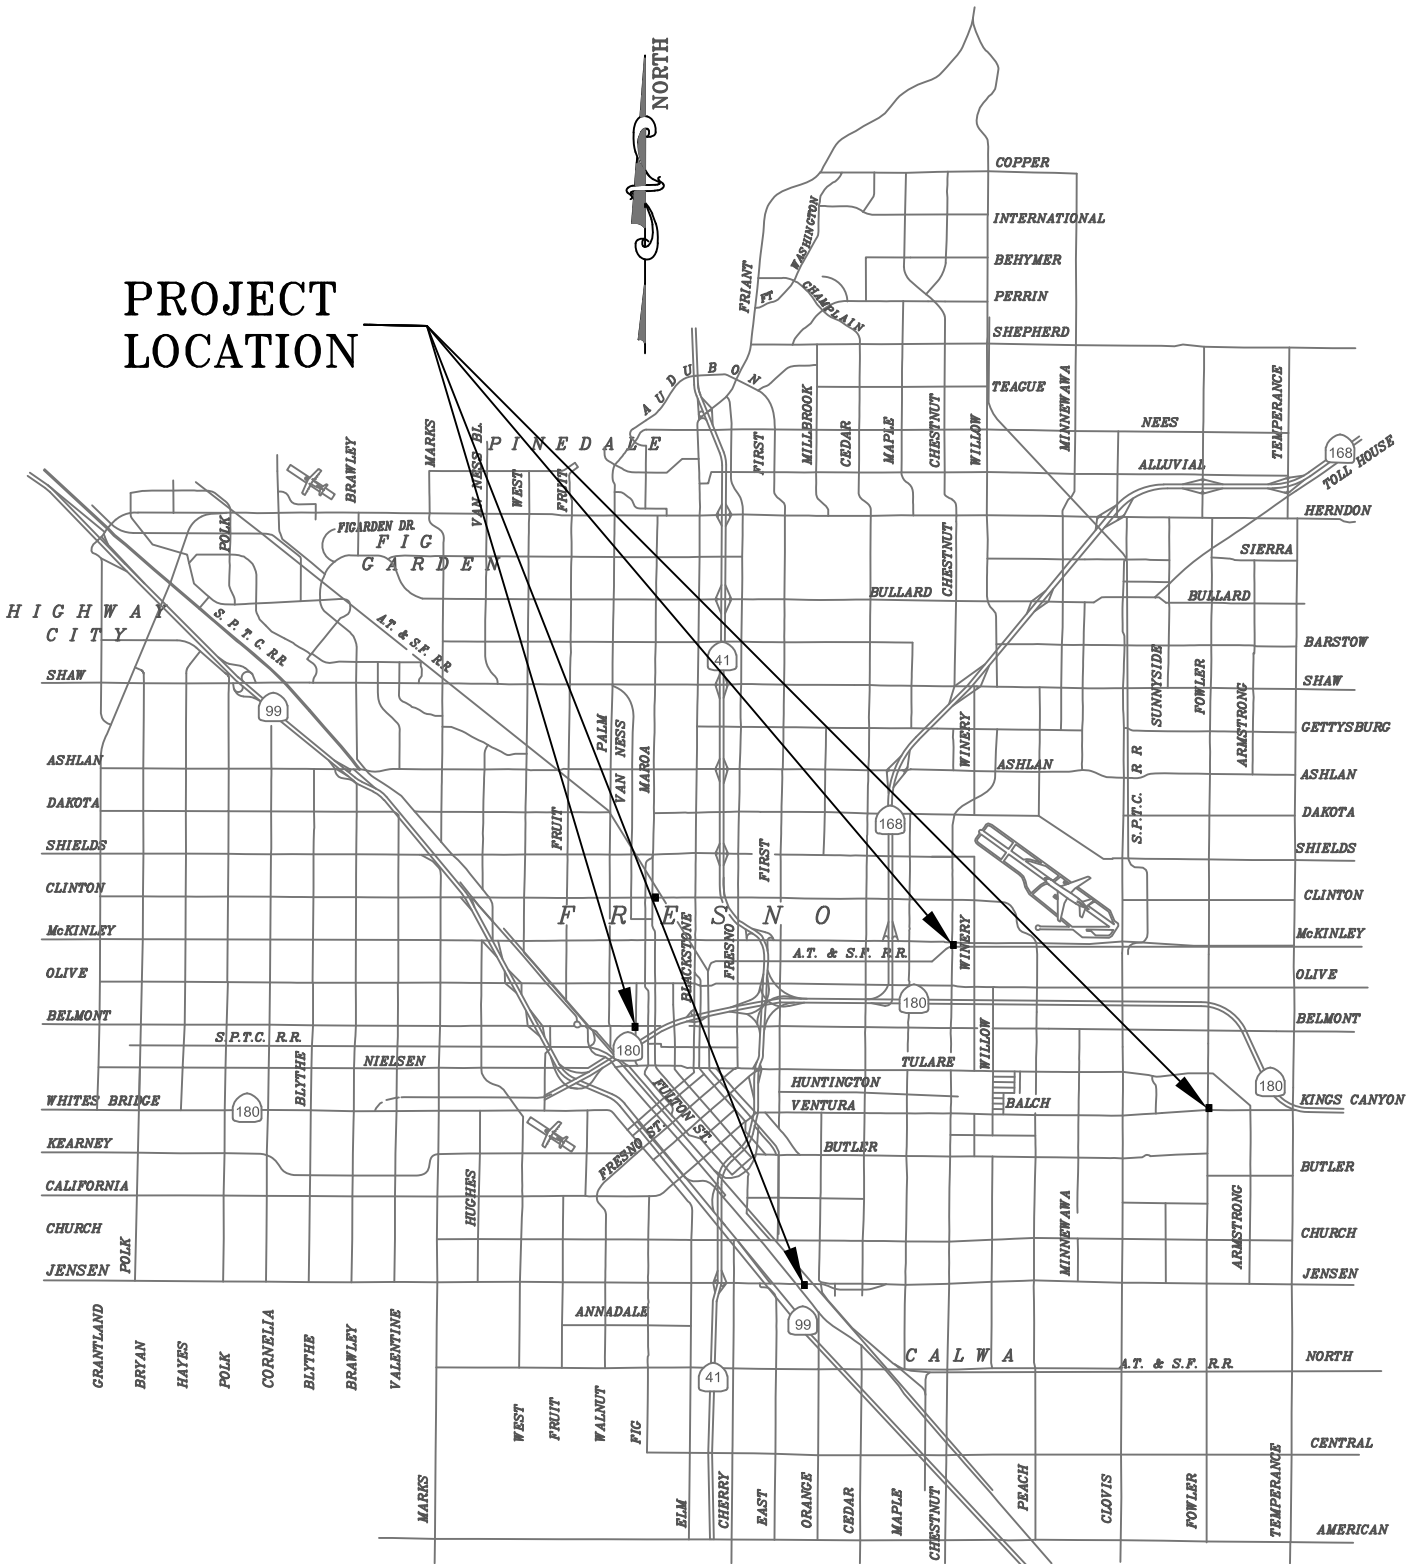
NORTH

PROJECT LOCATION

COPPER
INTERNATIONAL
BEHYMER
PERRIN
SHEPHERD
TEAGUE
NEES
ALLUVIAL
HERNDON
SIERRA
BULLARD
BARSTOW
SHAW
GETTYSBURG
ASHLAN
DAKOTA
SHIELDS
CLINTON
McKINLEY
OLIVE
BELMONT
KINGS CANYON
BUTLER
CHURCH
JENSEN
NORTH
CENTRAL
AMERICAN

FRIANT
FT. WASHINGTON
CHAMPLAIN
AUDUBON
PINEDALE
FIRST
MILLBROOK
CEDAR
MAPLE
CHESTNUT
WILLOW
MINNEWAWA
TEMPERANCE
168
TOLL HOUSE
MARKS
VAN NESS BL
WEST
FRUIT
BRAWLEY
POLK
FIGARDEN DR.
FIG GARDEN
BULLARD
CHESTNUT
HIGHWAY CITY
S.P.T.C. R.R.
A.T. & S.F. R.R.
41
99
SHAW
ASHLAN
DAKOTA
SHIELDS
CLINTON
McKINLEY
OLIVE
BELMONT
WHITES BRIDGE
KEARNEY
CALIFORNIA
CHURCH
JENSEN
POLK
PALM
VAN NESS
MAROA
FRUIT
FIRST
168
WINERY
ASHLAN
SUNNYSIDE
FOWLER
ARMSTRONG
S.P.T.C. R.R.
FRESNO
WINERY
A.T. & S.F. R.R.
BLACKSTONE
FRESNO
180
S.P.T.C. R.R.
NIELSEN
180
BLYTHE
180
TULARE
WILLOW
HUNTINGTON
VENTURA
BALCH
180
FULTON ST.
FRESNO ST.
BUTLER
HUGHES
MINNEWAWA
ARMSTRONG
ANNADALE
99
41
CALWA
A.T. & S.F. R.R.
GRANTLAND
BRYAN
HAYES
POLK
CORNELIA
BLYTHE
BRAWLEY
VALENTINE
WEST
FRUIT
WALNUT
FIG
MARKS
ELM
CHERRY
EAST
ORANGE
CEDAR
MAPLE
CHESTNUT
PEACH
CLOVIS
FOWLER
TEMPERANCE